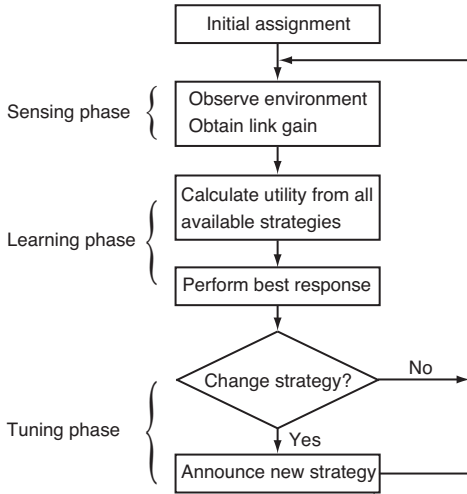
Initial assignment

Sensing phase

Observe environment
Obtain link gain

Learning phase

Calculate utility from all available strategies

Perform best response

Tuning phase

Change strategy?

No

Yes

Announce new strategy